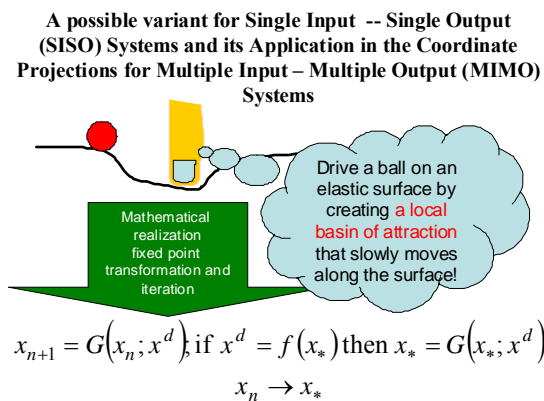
A possible variant for Single Input -- Single Output (SISO) Systems and its Application in the Coordinate Projections for Multiple Input – Multiple Output (MIMO) Systems

Mathematical realization fixed point transformation and iteration

Drive a ball on an elastic surface by creating a local basin of attraction that slowly moves along the surface!

$x_{n+1} = G\left(x_n; x^d\right)$, if $x^d = f\left(x_*\right)$ then $x_* = G\left(x_*; x^d\right)$

$x_n \to x_*$